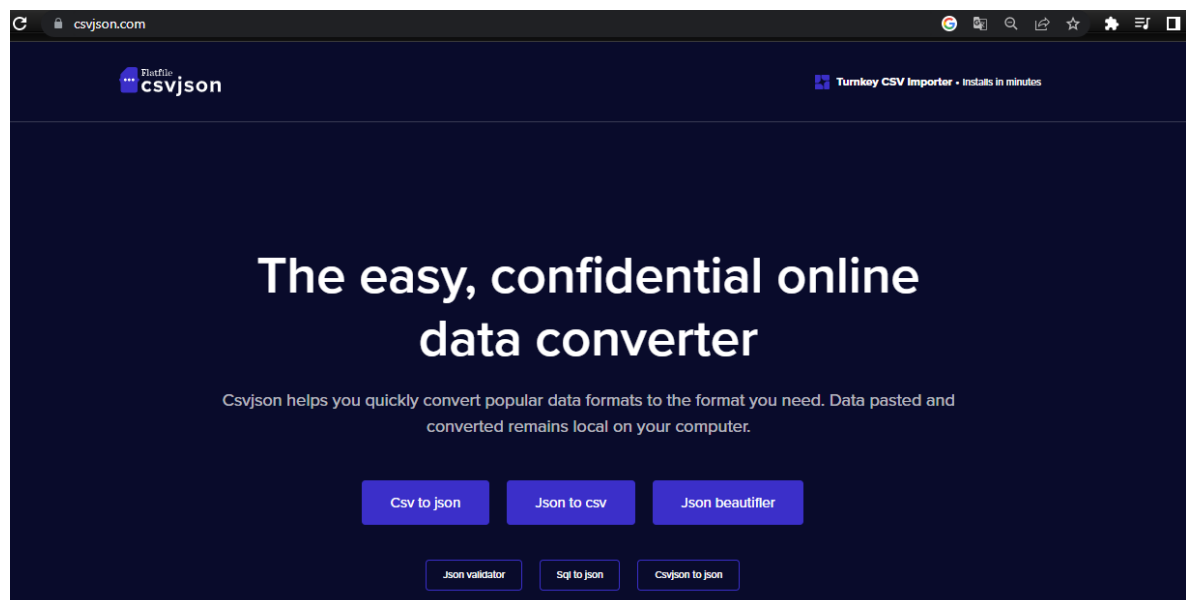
csvjson.com

Flatfile csvjson

Turnkey CSV Importer • Installs in minutes

The easy, confidential online data converter

Csvjson helps you quickly convert popular data formats to the format you need. Data pasted and converted remains local on your computer.

Csv to json

Json to csv

Json beautifier

Json validator

Sql to json

Csvjson to json